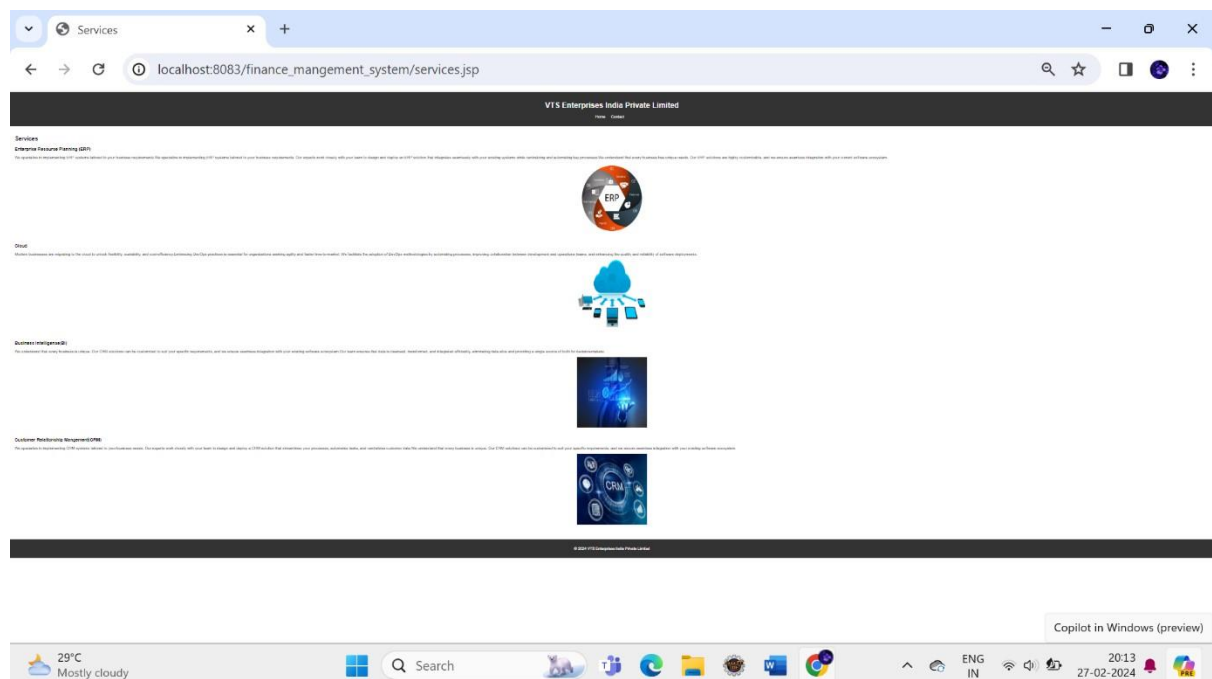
Services ×
+
localhost:8083/finance_mangement_system/services.jsp

VTS Enterprises India Private Limited
Home Contact

Services
Enterprise Resource Planning (ERP)
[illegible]

ERP

Cloud
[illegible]

Business Intelligence(BI)
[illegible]

Customer Relationship Mangement(CRM)
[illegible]

CRM

© 2024 VTS Enterprises India Private Limited

Copilot in Windows (preview)

29°C
Mostly cloudy
Search
ENG
IN
20:13
27-02-2024